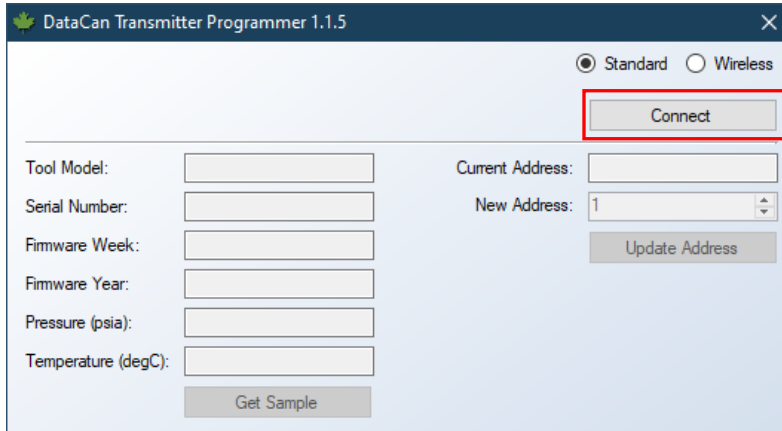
DataCan Transmitter Programmer 1.1.5

Standard Wireless

Connect

Tool Model:

Serial Number:

Firmware Week:

Firmware Year:

Pressure (psia):

Temperature (degC):

Get Sample

Current Address:

New Address: 1

Update Address